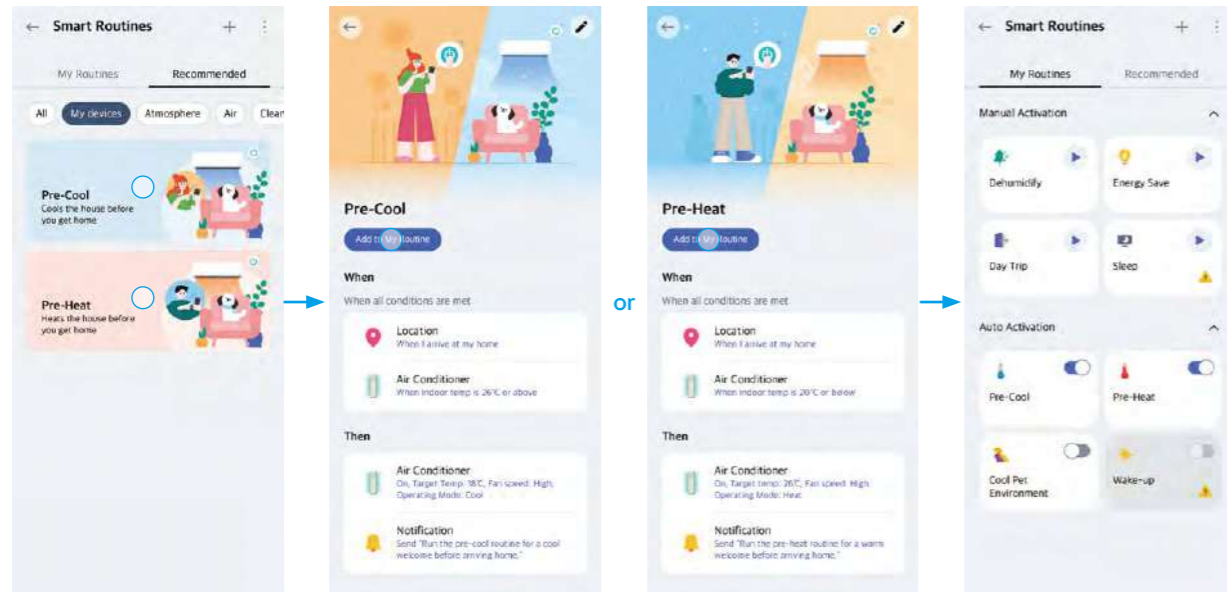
Smart Routines

My Routines Recommended

All My devices Atmosphere Air Clean

Pre-Cool
Cools the house before you get home

Pre-Heat
Heats the house before you get home

Pre-Cool

Add to My Routine

When

When all conditions are met

Location
When I arrive at my home

Air Conditioner
When indoor temp is 26°C or above

Then

Air Conditioner
On, Target Temp: 18°C, Fan speed: High, Operating Mode: Cool

Notification
Send "Run the pre-cool routine for a cool welcome before arriving home."

or

Pre-Heat

Add to My Routine

When

When all conditions are met

Location
When I arrive at my home

Air Conditioner
When indoor temp is 20°C or below

Then

Air Conditioner
On, Target Temp: 26°C, Fan speed: High, Operating Mode: Heat

Notification
Send "Run the pre-heat routine for a warm welcome before arriving home."

Smart Routines

My Routines Recommended

Manual Activation

Dehumidify

Energy Save

Day Trip

Sleep

Auto Activation

Pre-Cool

Pre-Heat

Cool Pet Environment

Wake-up